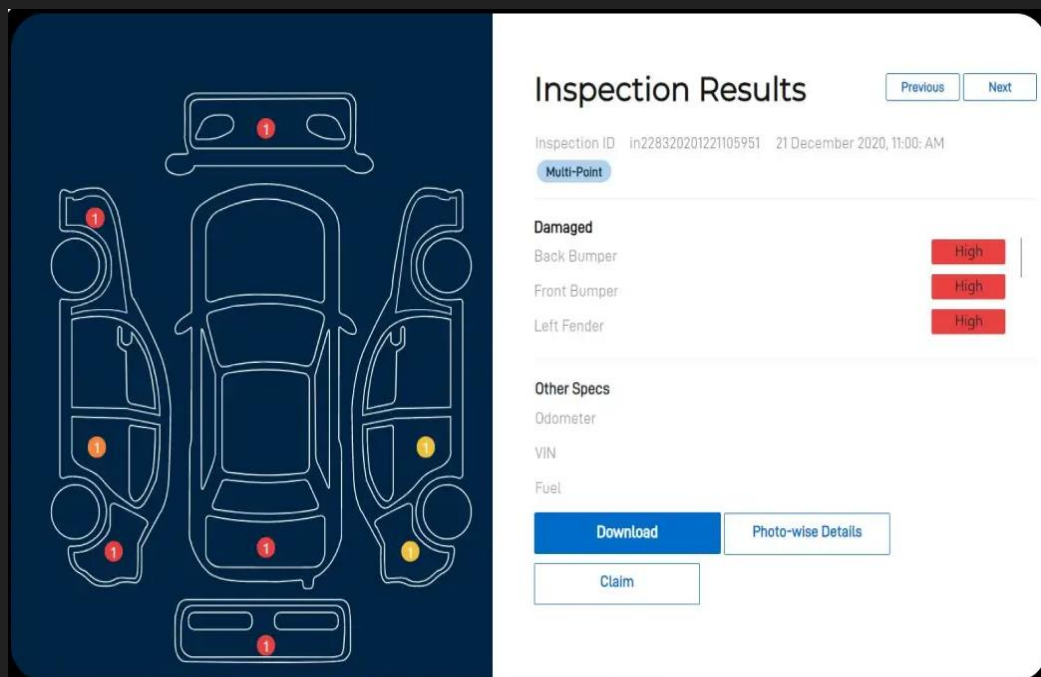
1

1

1

1

1

1

1

1

Inspection Results

Previous

Next

Inspection ID in228320201221105951 21 December 2020, 11:00: AM

Multi-Point

Damaged

Back Bumper

High

Front Bumper

High

Left Fender

High

Other Specs

Odometer

VIN

Fuel

Download

Photo-wise Details

Claim